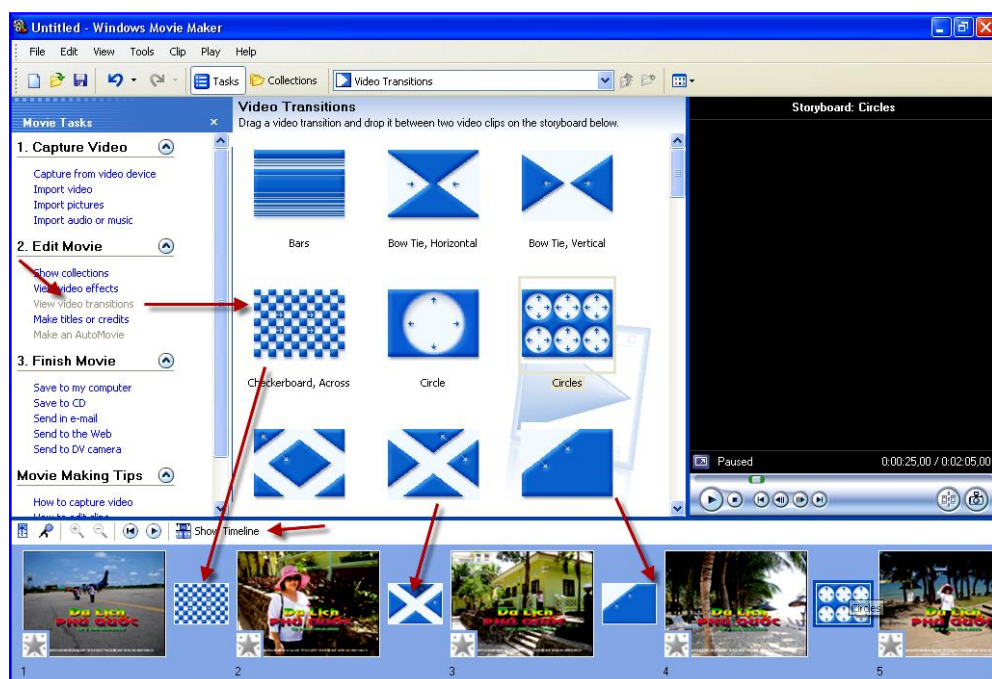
Untitled - Windows Movie Maker

File Edit View Tools Clip Play Help

Tasks Collections Video Transitions

Movie Tasks ×

1. Capture Video

Capture from video device
Import video
Import pictures
Import audio or music

2. Edit Movie

Show collections
View video effects
View video transitions
Make titles or credits
Make an AutoMovie

3. Finish Movie

Save to my computer
Save to CD
Send in e-mail
Send to the Web
Send to DV camera

Movie Making Tips

How to capture video
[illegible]

Video Transitions
Drag a video transition and drop it between two video clips on the storyboard below.

Bars
Bow Tie, Horizontal
Bow Tie, Vertical
Checkerboard, Across
Circle
Circles

Storyboard: Circles

Paused
0:00:25,00 / 0:02:05,00

Show Timeline

Du Lịch Phú Quốc
Du Lịch Phú Quốc
Du Lịch Phú Quốc
Du Lịch Phú Quốc
Du Lịch Phú Quốc

Circles

1
2
3
4
5